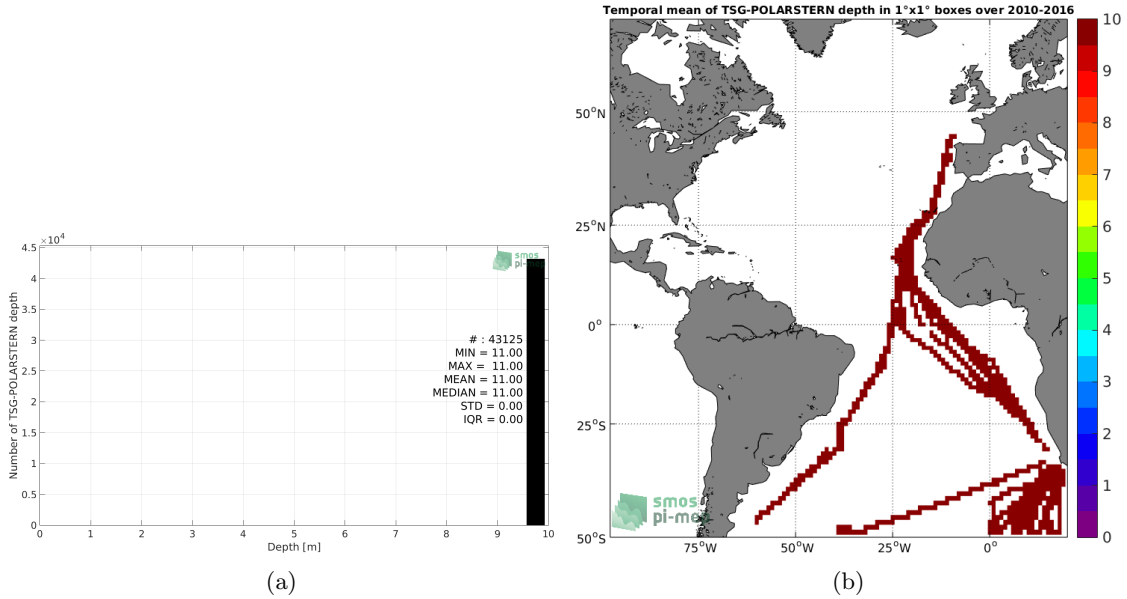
$\times10^4$
4.5
4
3.5
3
2.5
2
1.5
1
0.5
0
Number of TSG-POLARSTERN depth
smos pi-mep
# : 43125
MIN = 11.00
MAX = 11.00
MEAN = 11.00
MEDIAN = 11.00
STD = 0.00
IQR = 0.00
0 1 2 3 4 5 6 7 8 9 10
Depth [m]
(a)

Temporal mean of TSG-POLARSTERN depth in 1°x1° boxes over 2010-2016
50°N
25°N
0°
25°S
50°S
75°W 50°W 25°W 0°
smos pi-mep
10
9
8
7
6
5
4
3
2
1
0
(b)